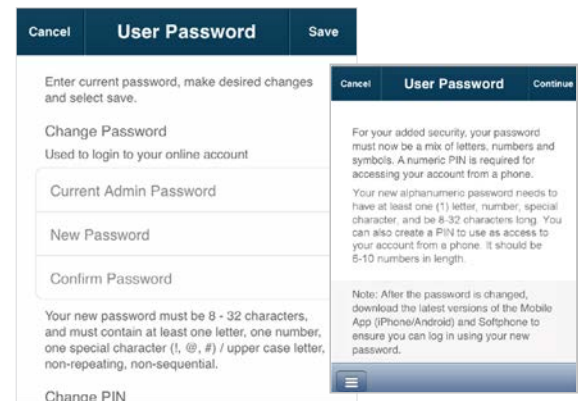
Cancel User Password Save

Enter current password, make desired changes and select save.

Change Password

Used to login to your online account

Current Admin Password

New Password

Confirm Password

Your new password must be 8 - 32 characters, and must contain at least one letter, one number, one special character (!, @, #) / upper case letter, non-repeating, non-sequential.

Change PIN

Cancel User Password Continue

For your added security, your password must now be a mix of letters, numbers and symbols. A numeric PIN is required for accessing your account from a phone.

Your new alphanumeric password needs to have at least one (1) letter, number, special character, and be 8-32 characters long. You can also create a PIN to use as access to your account from a phone. It should be 6-10 numbers in length.

Note: After the password is changed, download the latest versions of the Mobile App (iPhone/Android) and Softphone to ensure you can log in using your new password.